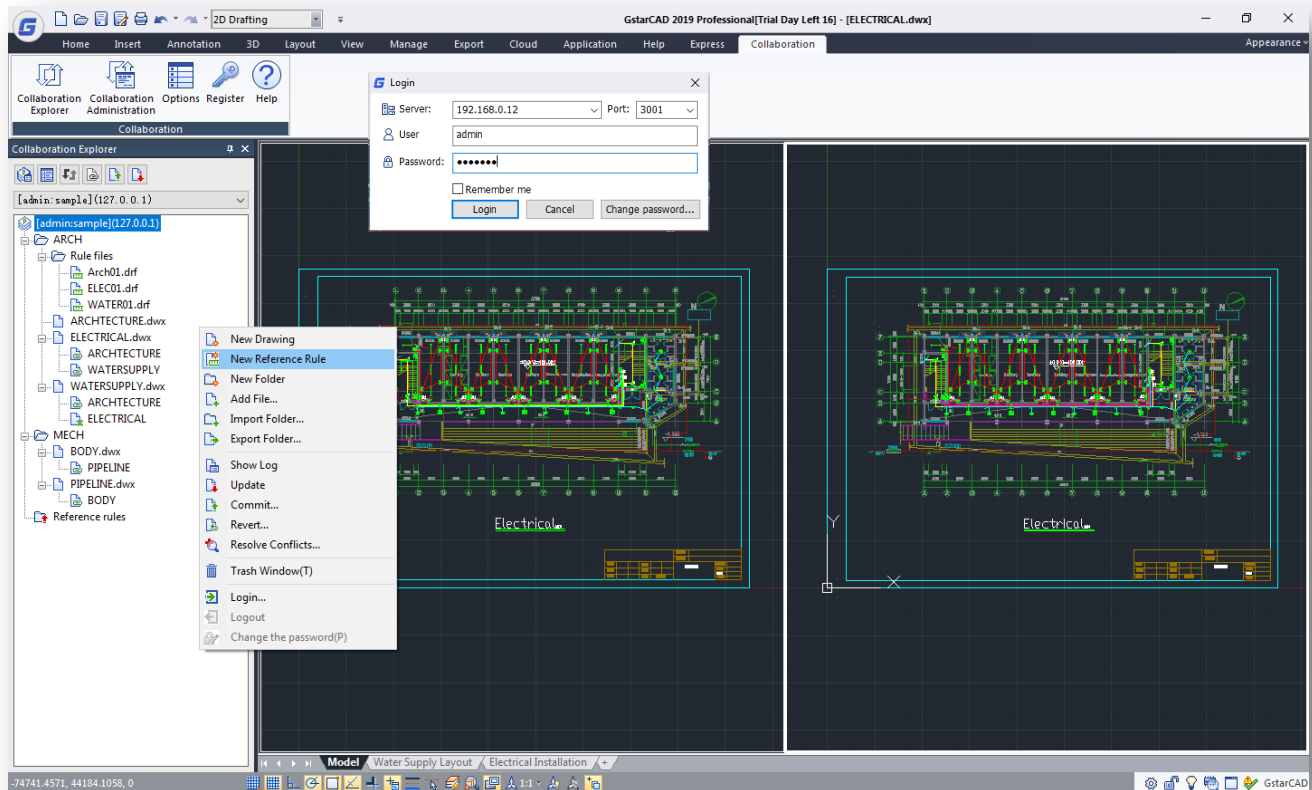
2D Drafting

GstarCAD 2019 Professional[Trial Day Left 16] - [ELECTRICAL.dwx]

Home Insert Annotation 3D Layout View Manage Export Cloud Application Help Express Collaboration

Appearance

Collaboration Explorer
Collaboration Administration
Options
Register
Help

Collaboration

Collaboration Explorer

[admin:sample](127.0.0.1)

[admin:sample](127.0.0.1)
ARCH
Rule files
Arch01.drf
ELEC01.drf
WATER01.drf
ARCHTECTURE.dwx
ELECTRICAL.dwx
ARCHTECTURE
WATERSUPPLY
WATERSUPPLY.dwx
ARCHTECTURE
ELECTRICAL
MECH
BODY.dwx
PIPELINE
PIPELINE.dwx
BODY
Reference rules

New Drawing
New Reference Rule
New Folder
Add File...
Import Folder...
Export Folder...
Show Log
Update
Commit...
Revert...
Resolve Conflicts...
Trash Window(T)
Login...
Logout
Change the password(P)

Login
Server: 192.168.0.12
Port: 3001
User admin
Password: •••••••
Remember me
Login
Cancel
Change password...

Electrical
Electrical

Y
X

Model Water Supply Layout Electrical Installation +

-74741.4571, 44184.1058, 0

1:1

GstarCAD